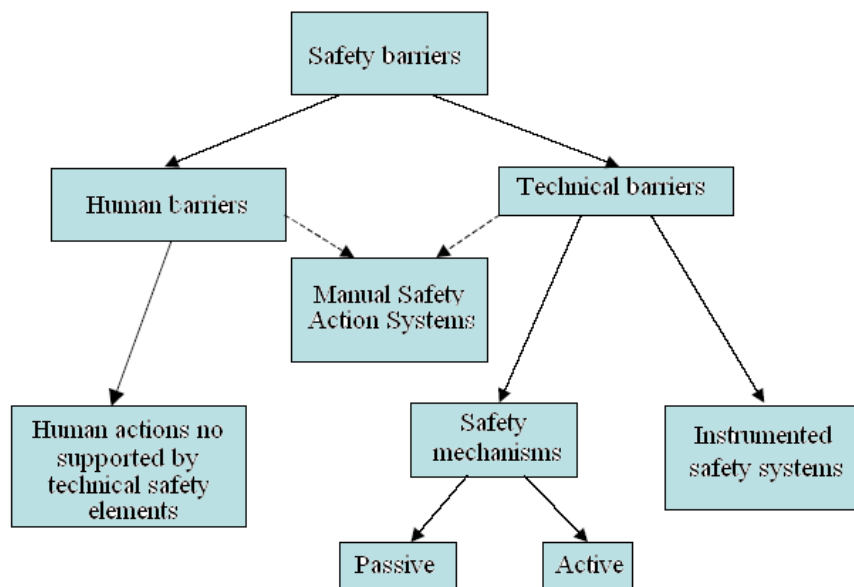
Safety barriers

Human barriers

Technical barriers

Manual Safety Action Systems

Human actions no supported by technical safety elements

Safety mechanisms

Instrumented safety systems

Passive

Active